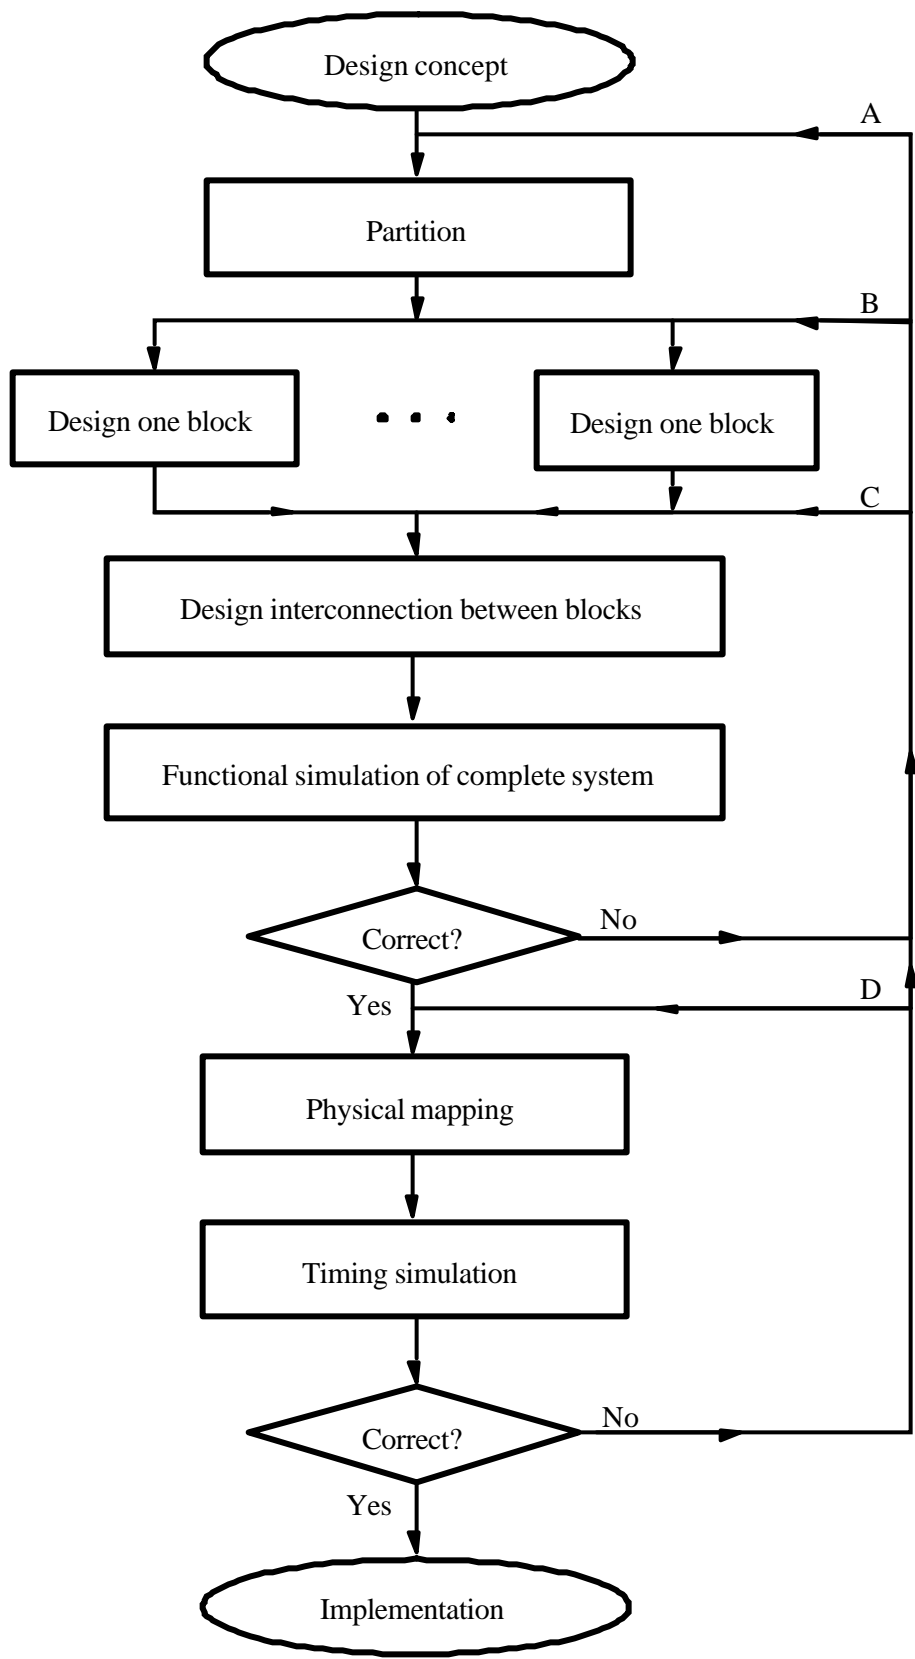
Design concept

A

Partition

B

Design one block

Design one block

C

Design interconnection between blocks

Functional simulation of complete system

Correct?

No

Yes

D

Physical mapping

Timing simulation

Correct?

No

Yes

Implementation